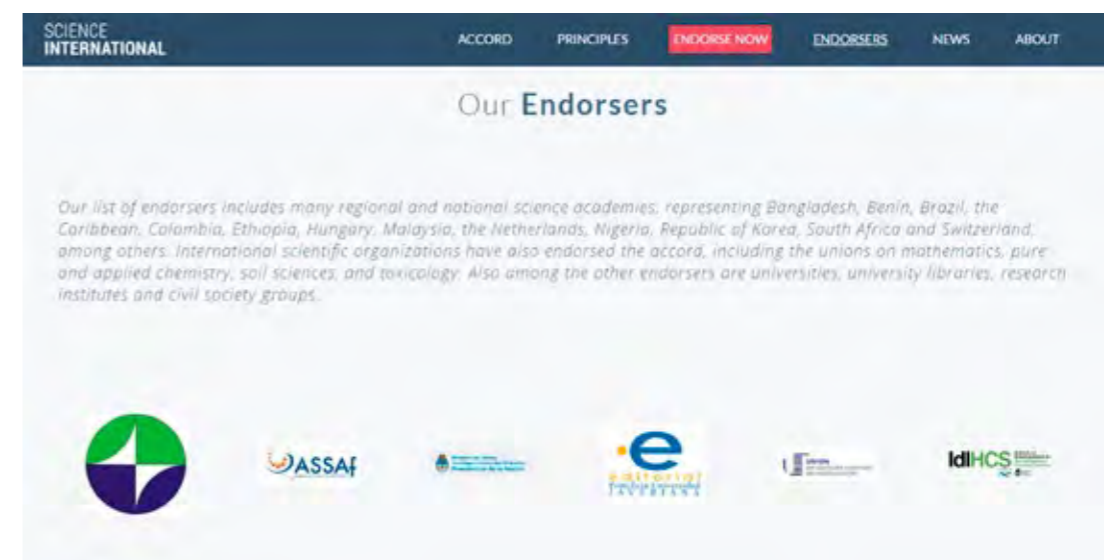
SCIENCE INTERNATIONAL

ACCORD PRINCIPLES ENDORSE NOW ENDORSERS NEWS ABOUT

Our Endorsers

Our list of endorsers includes many regional and national science academies, representing Bangladesh, Benin, Brazil, the Caribbean, Colombia, Ethiopia, Hungary, Malaysia, the Netherlands, Nigeria, Republic of Korea, South Africa and Switzerland, among others. International scientific organizations have also endorsed the accord, including the unions on mathematics, pure and applied chemistry, soil sciences, and toxicology. Also among the other endorsers are universities, university libraries, research institutes and civil society groups.

ASSAf

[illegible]

e editorial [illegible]

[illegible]

IdIHCS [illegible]